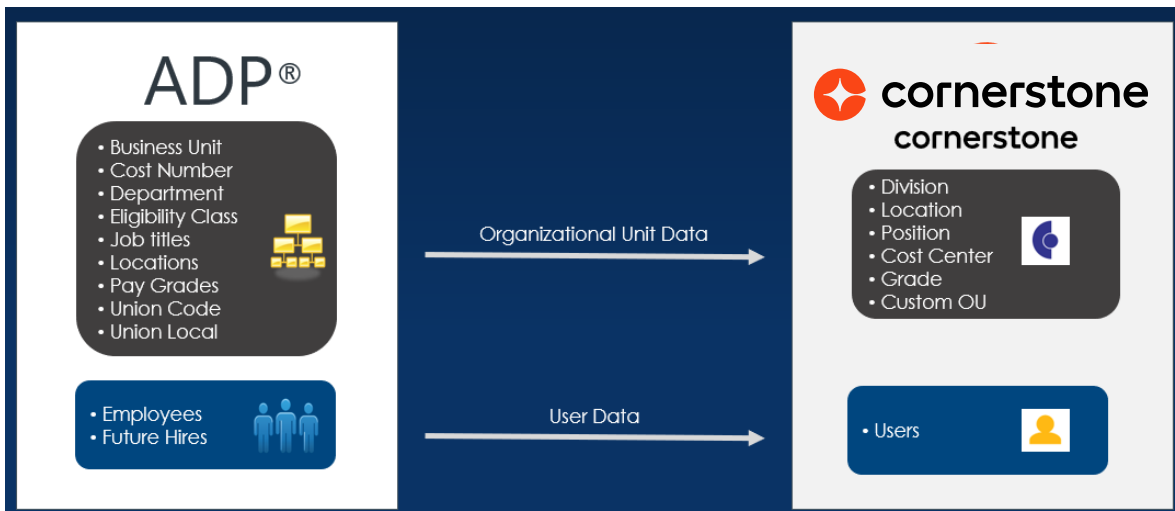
ADP®

• Business Unit
• Cost Number
• Department
• Eligibility Class
• Job titles
• Locations
• Pay Grades
• Union Code
• Union Local

• Employees
• Future Hires

Organizational Unit Data

User Data

cornerstone
cornerstone

• Division
• Location
• Position
• Cost Center
• Grade
• Custom OU

• Users